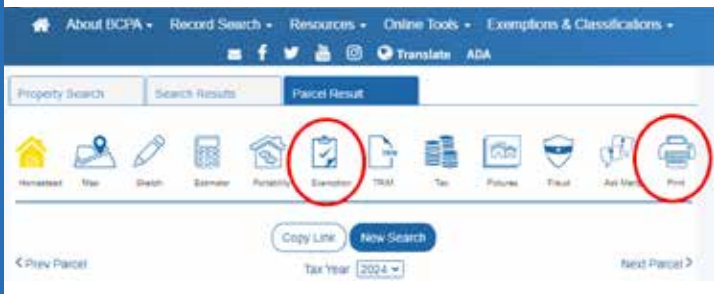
About BCPA ▾ Record Search ▾ Resources ▾ Online Tools ▾ Exemptions & Classifications ▾

Translate ADA

Property Search | Search Results | Parcel Result

Homestead Map Sketch Estimator Portability Exemption TRIM Tax Pictures Fraud Ask Me Print

Copy Link New Search

< Prev Parcel Tax Year 2024 Next Parcel >